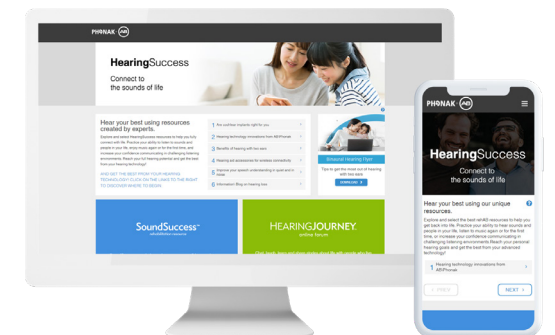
PHONAK · AB

HearingSuccess
Connect to the sounds of life

Hear your best using resources created by experts.

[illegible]

1 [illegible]
2 Hearing technology innovations from AB/Phonak
3 Benefits of hearing with two ears
4 Hearing aid accessories for wireless connectivity
5 Improve your speech understanding in quiet and in noise
6 Information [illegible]

Binaural Hearing Flyer
Tips to get the most out of hearing with two ears
DOWNLOAD

SoundSuccess
HEARINGJOURNEY online forum

PHONAK · AB

HearingSuccess
Connect to the sounds of life

Hear your best using our unique resources.

Explore and select the best rehAB resources to help you get back into life. Practice your ability to hear sounds and people in your life, listen to music again or for the first time, or increase your confidence communicating in challenging listening environments. Reach your personal hearing goals and get the best from your advanced technology!

1 Hearing technology innovations from AB/Phonak

< PREV
NEXT >